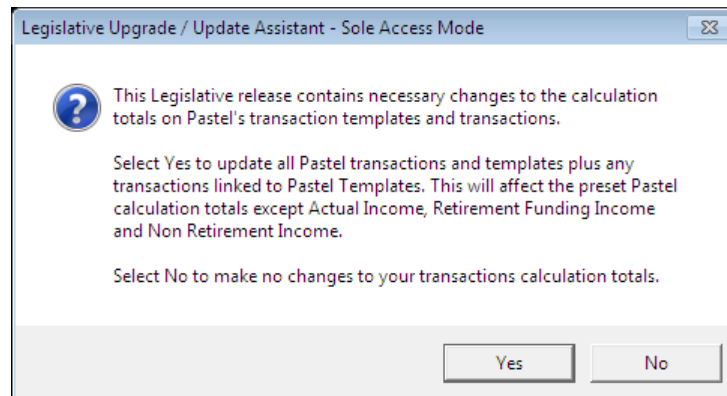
Legislative Upgrade / Update Assistant - Sole Access Mode

This Legislative release contains necessary changes to the calculation totals on Pastel's transaction templates and transactions.

Select Yes to update all Pastel transactions and templates plus any transactions linked to Pastel Templates. This will affect the preset Pastel calculation totals except Actual Income, Retirement Funding Income and Non Retirement Income.

Select No to make no changes to your transactions calculation totals.

Yes

No